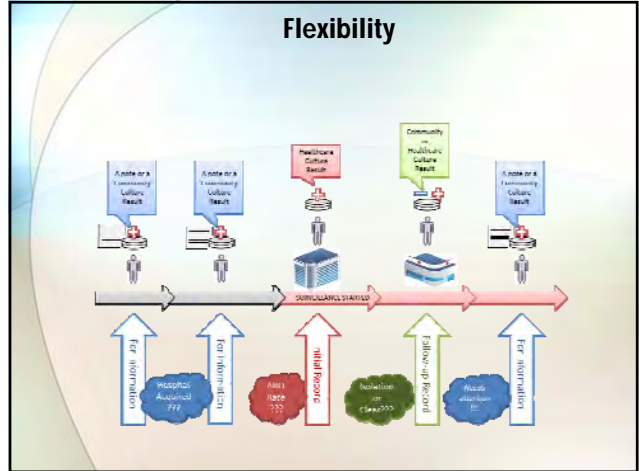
Flexibility

A note or a Community Culture Result

A note or a Community Culture Result

Healthcare Culture Result

Community or Healthcare Culture Result

A note or a Community Culture Result

SURVEILLANCE STARTED

For Information

Hospital Acquired ???

For Information

Alert Rate ???

Initial Record

Isolation or Clear???

Follow-up Record

Needs attention !!!

For Information